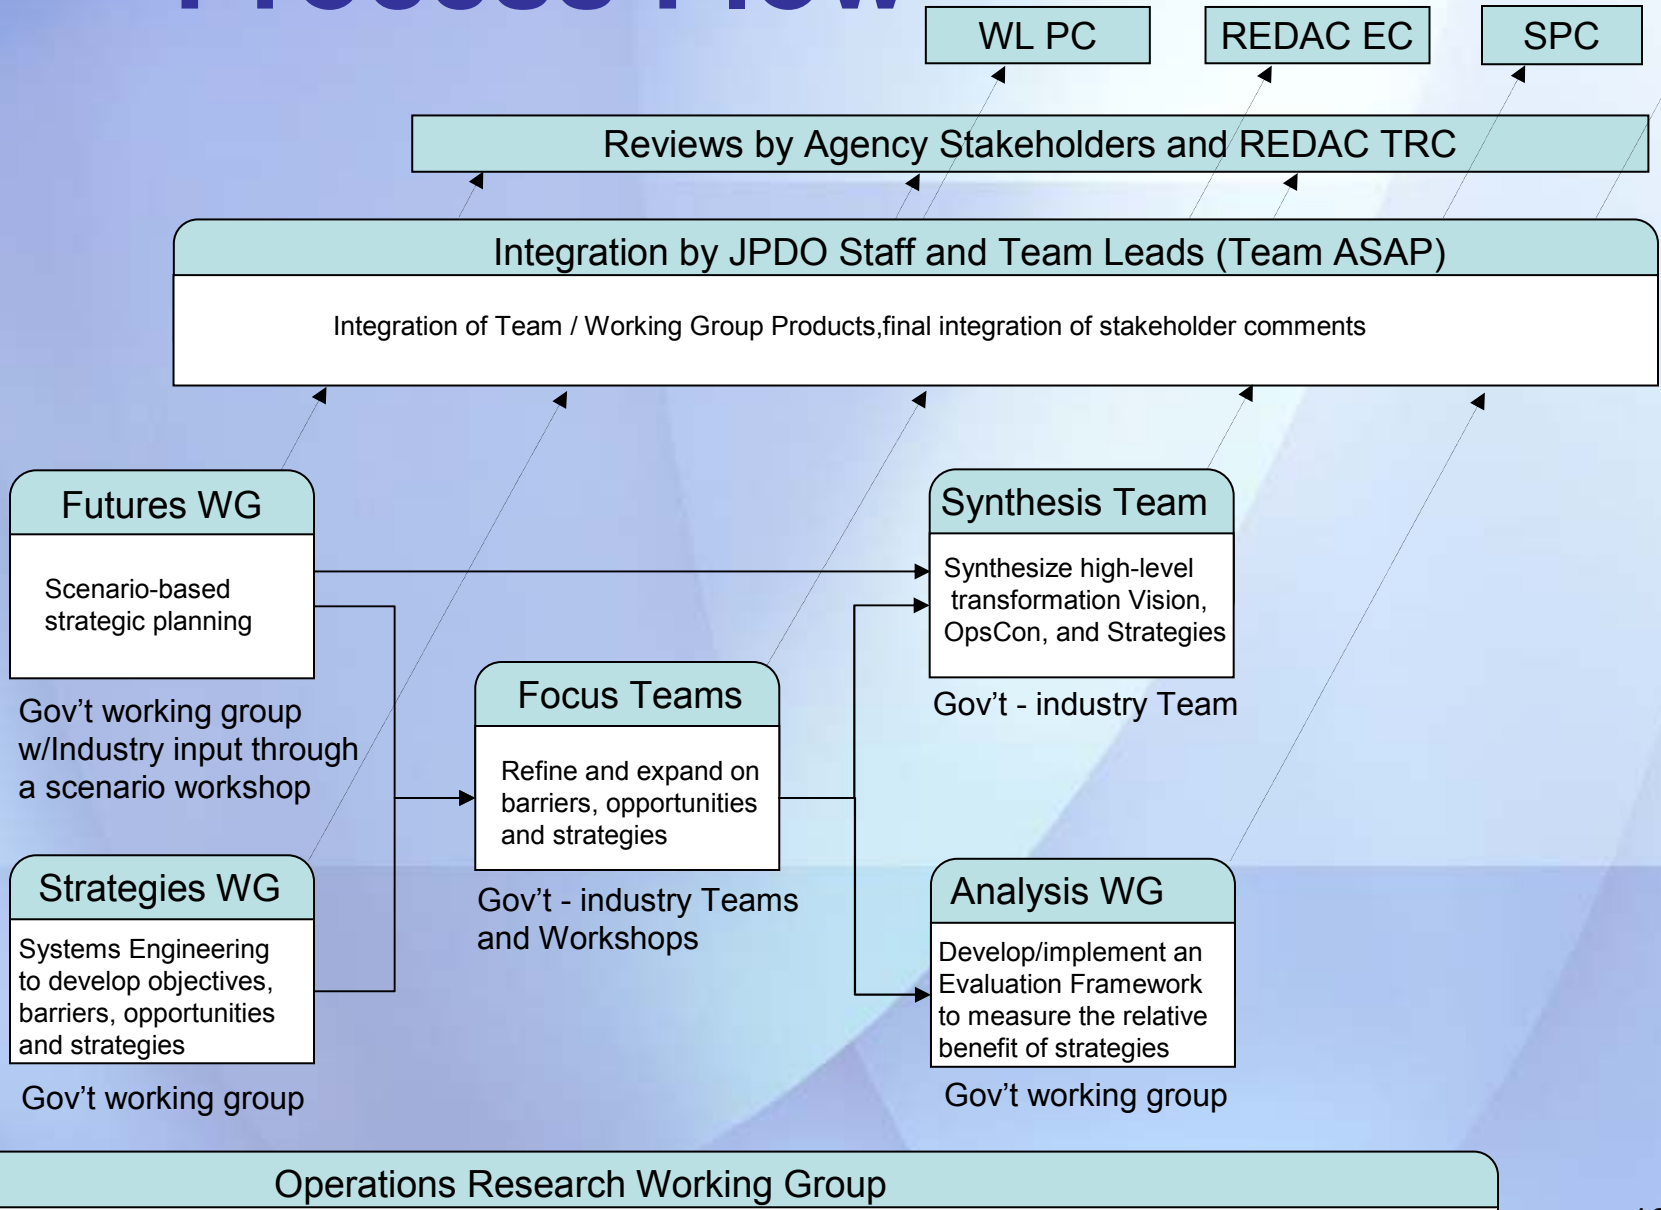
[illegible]

WL PC

REDAC EC

SPC

Reviews by Agency Stakeholders and REDAC TRC

Integration by JPDO Staff and Team Leads (Team ASAP)

Integration of Team / Working Group Products,final integration of stakeholder comments

Futures WG

Scenario-based strategic planning

Gov’t working group w/Industry input through a scenario workshop

Synthesis Team

Synthesize high-level transformation Vision, OpsCon, and Strategies

Gov’t - industry Team

Focus Teams

Refine and expand on barriers, opportunities and strategies

Gov’t - industry Teams and Workshops

Strategies WG

Systems Engineering to develop objectives, barriers, opportunities and strategies

Gov’t working group

Analysis WG

Develop/implement an Evaluation Framework to measure the relative benefit of strategies

Gov’t working group

Operations Research Working Group